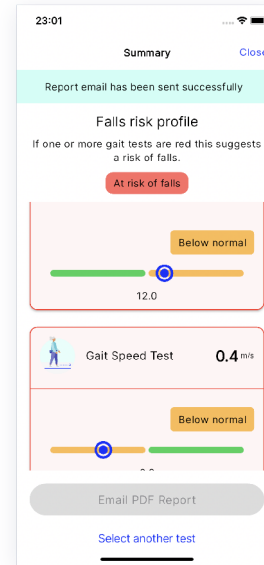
23:01

Summary

Close

Report email has been sent successfully

Falls risk profile

If one or more gait tests are red this suggests a risk of falls.

At risk of falls

Below normal

12.0

Gait Speed Test

0.4 m/s

Below normal

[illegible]

Email PDF Report

Select another test